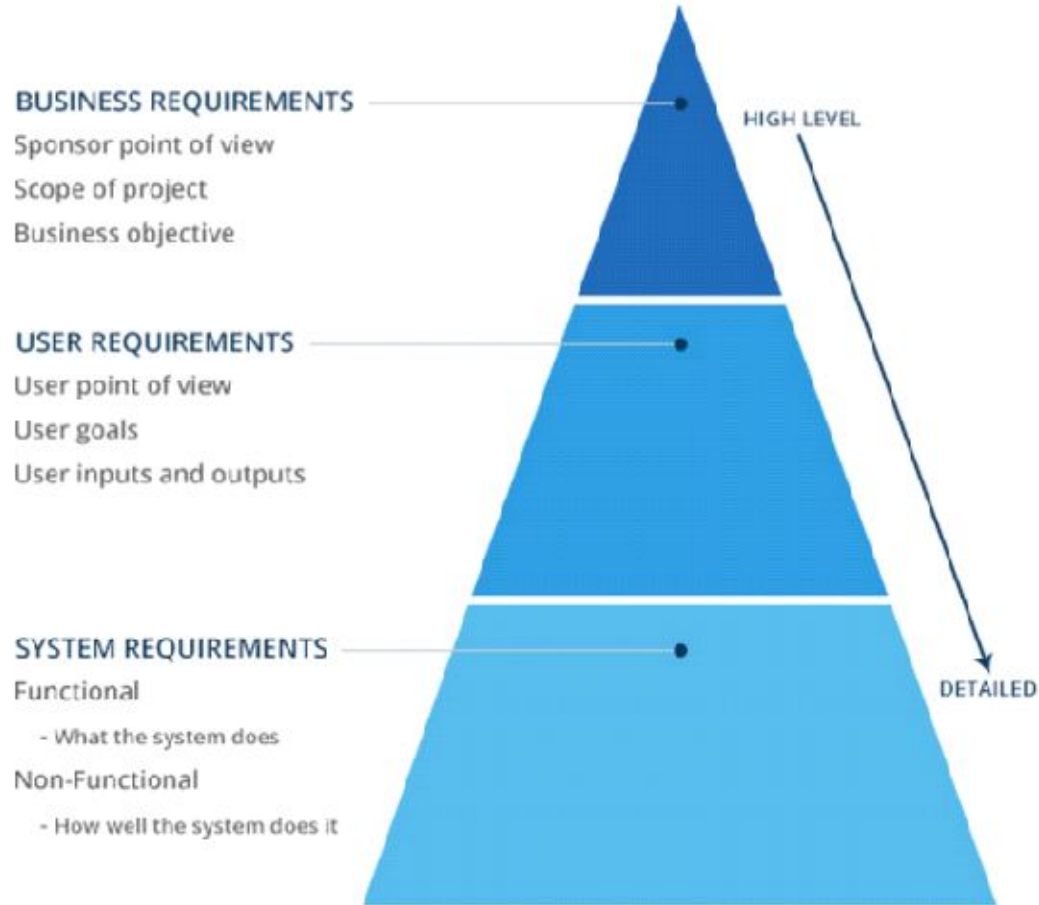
BUSINESS REQUIREMENTS
Sponsor point of view
Scope of project
Business objective

HIGH LEVEL

USER REQUIREMENTS
User point of view
User goals
User inputs and outputs

SYSTEM REQUIREMENTS
Functional
- What the system does
Non-Functional
- How well the system does it

DETAILED